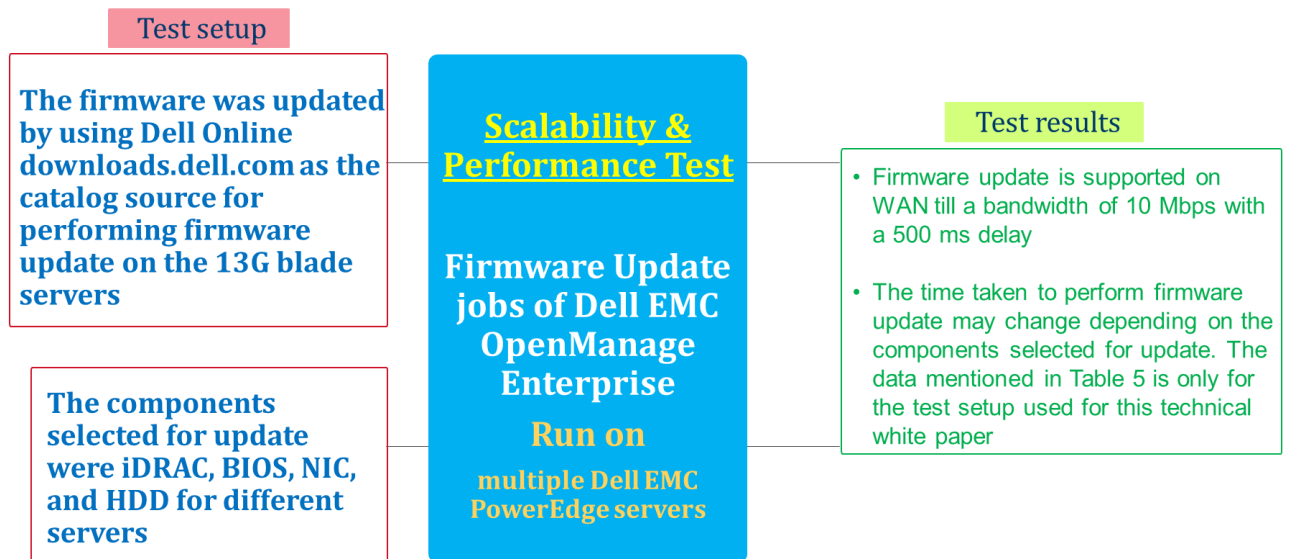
Test setup

The firmware was updated by using Dell Online downloads.dell.com as the catalog source for performing firmware update on the 13G blade servers

The components selected for update were iDRAC, BIOS, NIC, and HDD for different servers

Scalability & Performance Test

Firmware Update jobs of Dell EMC OpenManage Enterprise

Run on

multiple Dell EMC PowerEdge servers

Test results

• Firmware update is supported on WAN till a bandwidth of 10 Mbps with a 500 ms delay

• The time taken to perform firmware update may change depending on the components selected for update. The data mentioned in Table 5 is only for the test setup used for this technical white paper